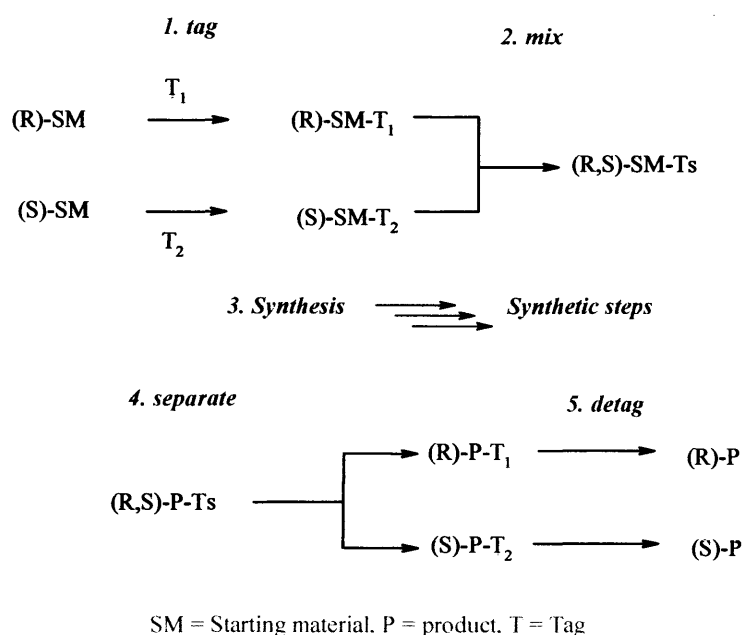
1. tag

2. mix

(R)-SM $T_1$ (R)-SM-$T_1$

(R,S)-SM-Ts

(S)-SM $T_2$ (S)-SM-$T_2$

3. Synthesis Synthetic steps

4. separate

5. detag

(R)-P-$T_1$ (R)-P

(R,S)-P-Ts

(S)-P-$T_2$ (S)-P

SM = Starting material, P = product, T = Tag